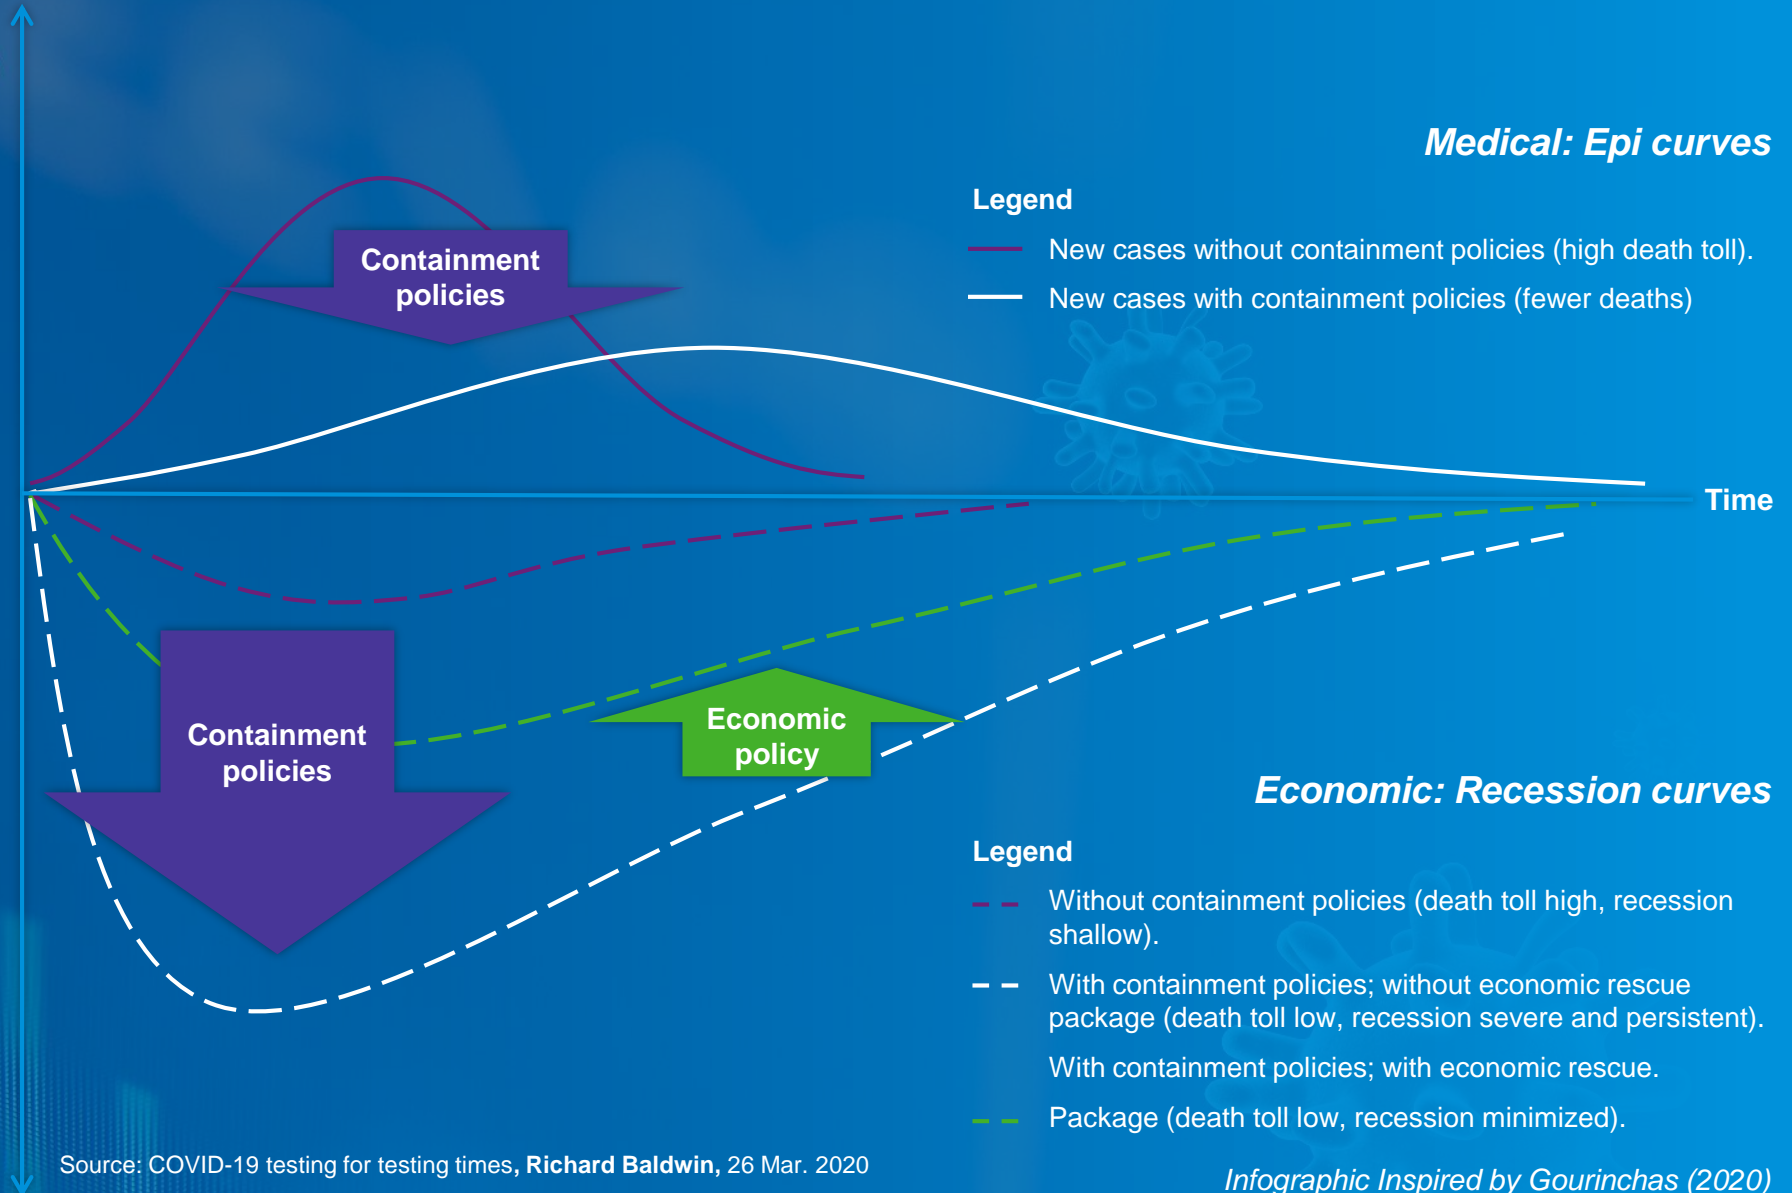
Medical: Epi curves

Legend

New cases without containment policies (high death toll).

New cases with containment policies (fewer deaths)

Containment policies

Time

Containment policies

Economic policy

Economic: Recession curves

Legend

Without containment policies (death toll high, recession shallow).

With containment policies; without economic rescue package (death toll low, recession severe and persistent).

With containment policies; with economic rescue.

Package (death toll low, recession minimized).

Source: COVID-19 testing for testing times, Richard Baldwin, 26 Mar. 2020

Infographic Inspired by Gourinchas (2020)